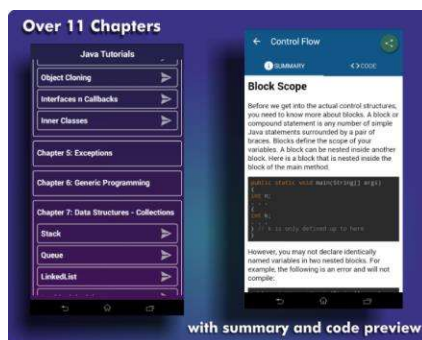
Over 11 Chapters

Java Tutorials

Object Cloning

Interfaces n Callbacks

Inner Classes

Chapter 5: Exceptions

Chapter 6: Generic Programming

Chapter 7: Data Structures - Collections

Stack

Queue

LinkedList

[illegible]

Control Flow

SUMMARY

<> CODE

Block Scope

Before we get into the actual control structures, you need to know more about blocks. A block or compound statement is any number of simple Java statements surrounded by a pair of braces. Blocks define the scope of your variables. A block can be nested inside another block. Here is a block that is nested inside the block of the main method:

public static void main(String[] args)
{
int n;
...
{
int k;
...
} // k is only defined up to here
}

However, you may not declare identically named variables in two nested blocks. For example, the following is an error and will not compile:

with summary and code preview